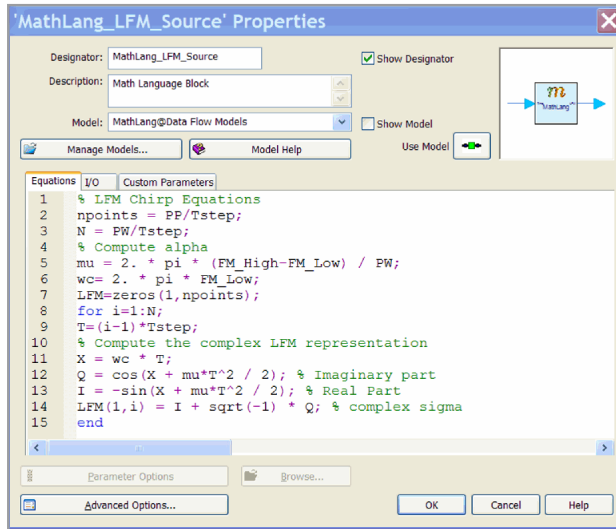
'MathLang_LFM_Source' Properties

Designator: MathLang_LFM_Source
Show Designator
Description: Math Language Block
Model: MathLang@Data Flow Models
Show Model
Manage Models...
Model Help
Use Model

m
"MathLang"

Equations | I/O | Custom Parameters

1 % LFM Chirp Equations
2 npoints = PP/Tstep;
3 N = PW/Tstep;
4 % Compute alpha
5 mu = 2. * pi * (FM_High-FM_Low) / PW;
6 wc= 2. * pi * FM_Low;
7 LFM=zeros(1,npoints);
8 for i=1:N;
9 T=(i-1)*Tstep;
10 % Compute the complex LFM representation
11 X = wc * T;
12 Q = cos(X + mu*T^2 / 2); % Imaginary part
13 I = -sin(X + mu*T^2 / 2); % Real Part
14 LFM(1,i) = I + sqrt(-1) * Q; % complex sigma
15 end

Parameter Options
Browse...
Advanced Options...
OK
Cancel
Help